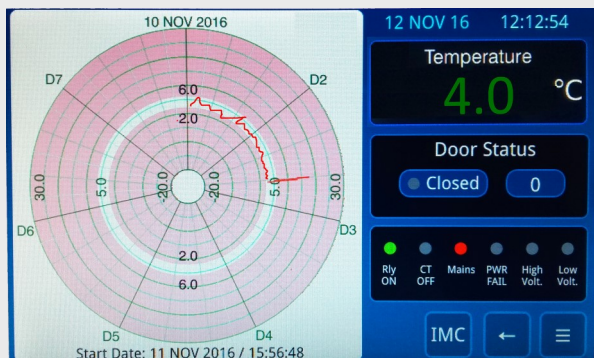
10 NOV 2016

D7

D2

6.0

2.0

30.0

5.0

-20.0

-20.0

5.0

30.0

D6

D3

2.0

6.0

D5

D4

Start Date: 11 NOV 2016 / 15:56:48

12 NOV 16 12:12:54

Temperature

4.0 °C

Door Status

Closed

0

Rly ON

CT OFF

Mains

PWR FAIL

High Volt.

Low Volt.

IMC

←

≡